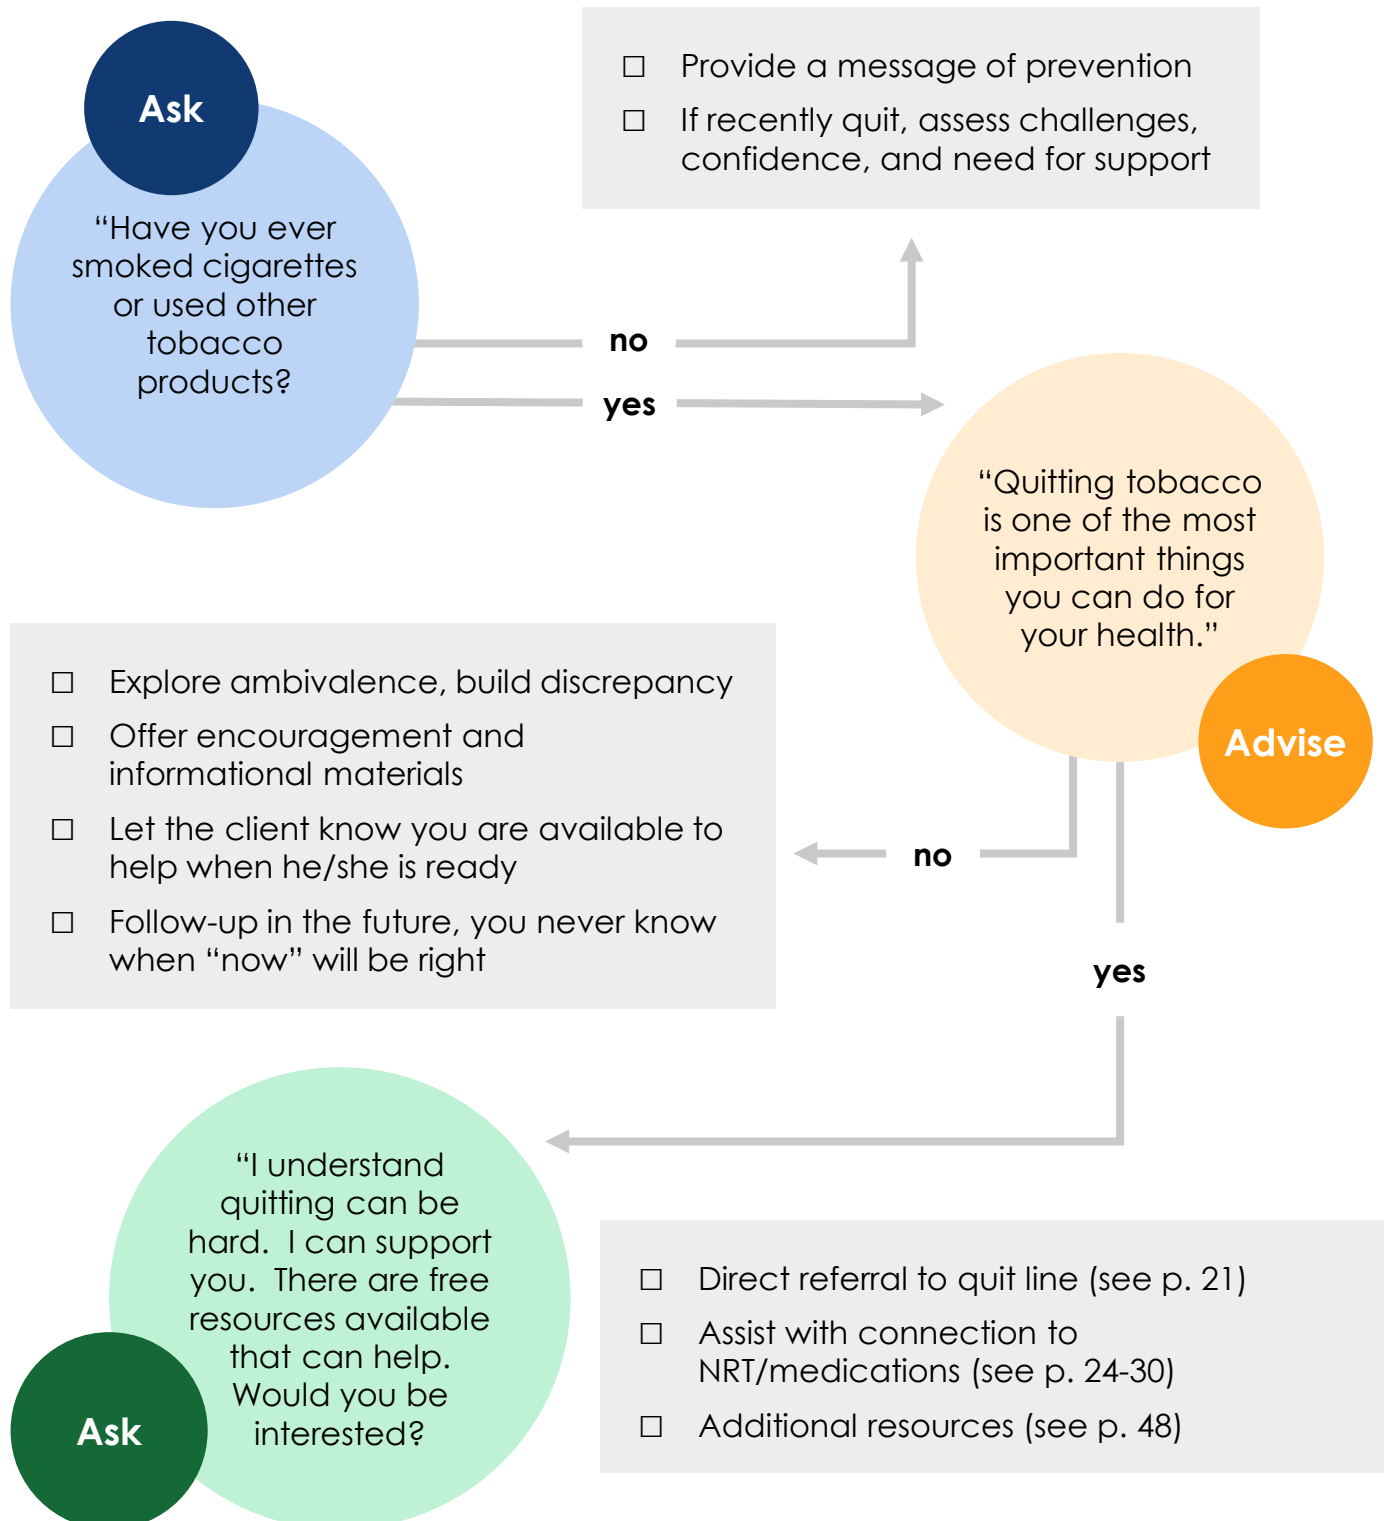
Ask

"Have you ever smoked cigarettes or used other tobacco products?

☐ Provide a message of prevention

☐ If recently quit, assess challenges, confidence, and need for support

no

yes

"Quitting tobacco is one of the most important things you can do for your health."

Advise

☐ Explore ambivalence, build discrepancy

☐ Offer encouragement and informational materials

☐ Let the client know you are available to help when he/she is ready

☐ Follow-up in the future, you never know when "now" will be right

no

yes

"I understand quitting can be hard. I can support you. There are free resources available that can help. Would you be interested?

Ask

☐ Direct referral to quit line (see p. 21)

☐ Assist with connection to NRT/medications (see p. 24-30)

☐ Additional resources (see p. 48)